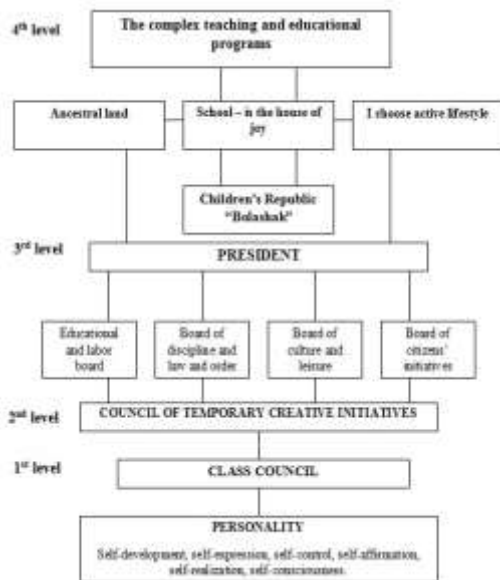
$4^{th}$ level

The complex teaching and educational programs

Ancestral land

School – is the house of joy

I choose active lifestyle

Children's Republic "Bolashak"

$3^{rd}$ level

PRESIDENT

Educational and labor board

Board of discipline and law and order

Board of culture and leisure

Board of citizens' initiatives

$2^{nd}$ level

COUNCIL OF TEMPORARY CREATIVE INITIATIVES

$1^{st}$ level

CLASS COUNCIL

PERSONALITY

Self-development, self-expression, self-control, self-affirmation, self-realization, self-consciousness.